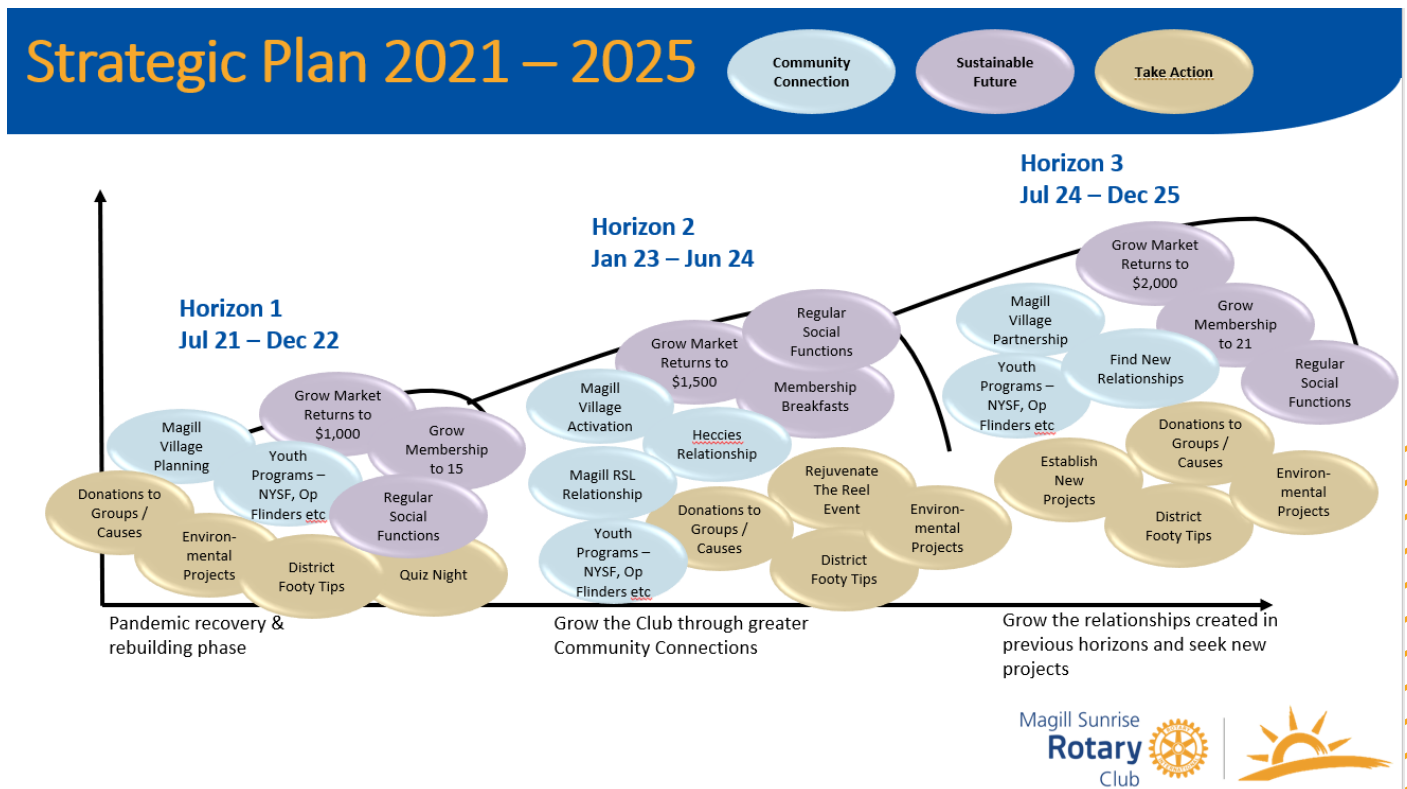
Strategic Plan 2021 – 2025

Community Connection

Sustainable Future

Take Action

Horizon 1
Jul 21 – Dec 22

Magill Village Planning

Grow Market Returns to $1,000

Grow Membership to 15

Youth Programs – NYSF, Op Flinders etc

Regular Social Functions

Donations to Groups / Causes

Environmental Projects

District Footy Tips

Quiz Night

Horizon 2
Jan 23 – Jun 24

Regular Social Functions

Grow Market Returns to $1,500

Membership Breakfasts

Magill Village Activation

Heccies Relationship

Magill RSL Relationship

Rejuvenate The Reel Event

Donations to Groups / Causes

Environmental Projects

Youth Programs – NYSF, Op Flinders etc

District Footy Tips

Horizon 3
Jul 24 – Dec 25

Grow Market Returns to $2,000

Magill Village Partnership

Grow Membership to 21

Find New Relationships

Youth Programs – NYSF, Op Flinders etc

Regular Social Functions

Donations to Groups / Causes

Establish New Projects

Environmental Projects

District Footy Tips

Pandemic recovery & rebuilding phase

Grow the Club through greater Community Connections

Grow the relationships created in previous horizons and seek new projects

Magill Sunrise Rotary Club